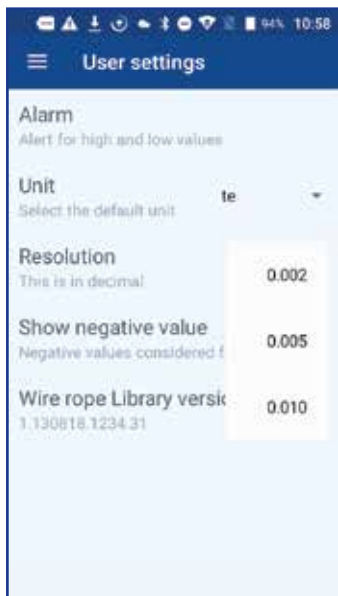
94% 10:58

User settings

Alarm
Alert for high and low values

Unit
Select the default unit

te

Resolution
This is in decimal

Show negative value
Negative values considered f

Wire rope Library versi
1.130818.1234.31

0.002

0.005

0.010